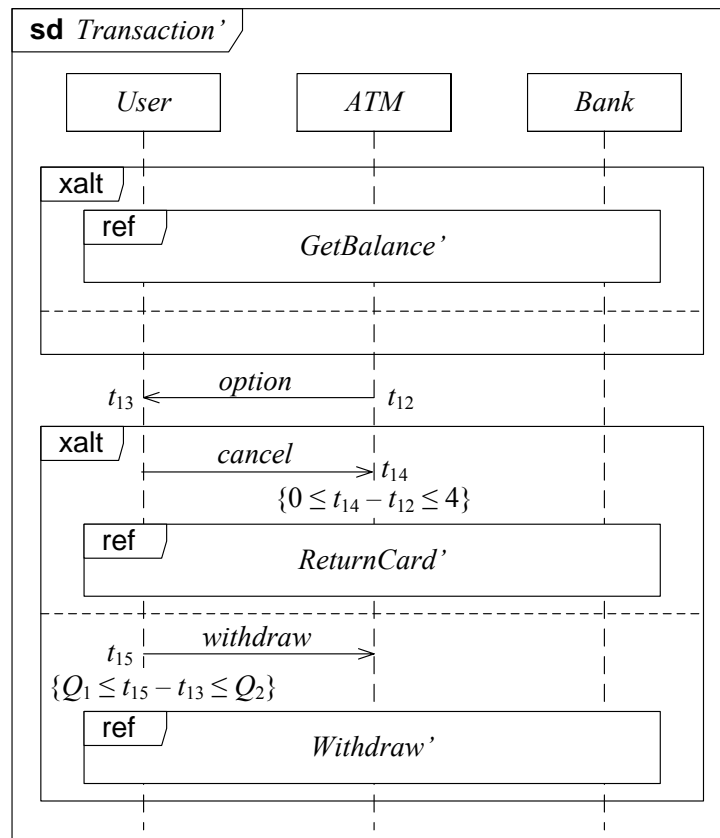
sd Transaction'

User
ATM
Bank

xalt
ref
GetBalance'

option
$t_{13}$
$t_{12}$

xalt
cancel
$t_{14}$
$\{0 \leq t_{14} - t_{12} \leq 4\}$
ref
ReturnCard'

withdraw
$t_{15}$
$\{Q_1 \leq t_{15} - t_{13} \leq Q_2\}$
ref
Withdraw'